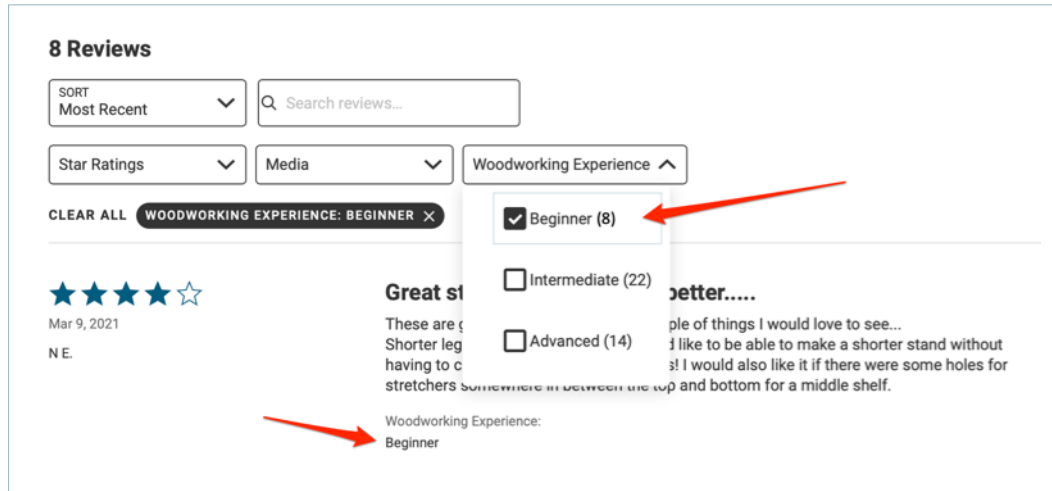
8 Reviews

SORT
Most Recent

Search reviews...

Star Ratings

Media

Woodworking Experience

CLEAR ALL WOODWORKING EXPERIENCE: BEGINNER ✕

Beginner (8)

Intermediate (22)

Advanced (14)

Mar 9, 2021

N E.

Great st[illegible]better.....

These are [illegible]ple of things I would love to see... Shorter leg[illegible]d like to be able to make a shorter stand without having to c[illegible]s! I would also like it if there were some holes for stretchers somewhere in between the top and bottom for a middle shelf.

Woodworking Experience:
Beginner